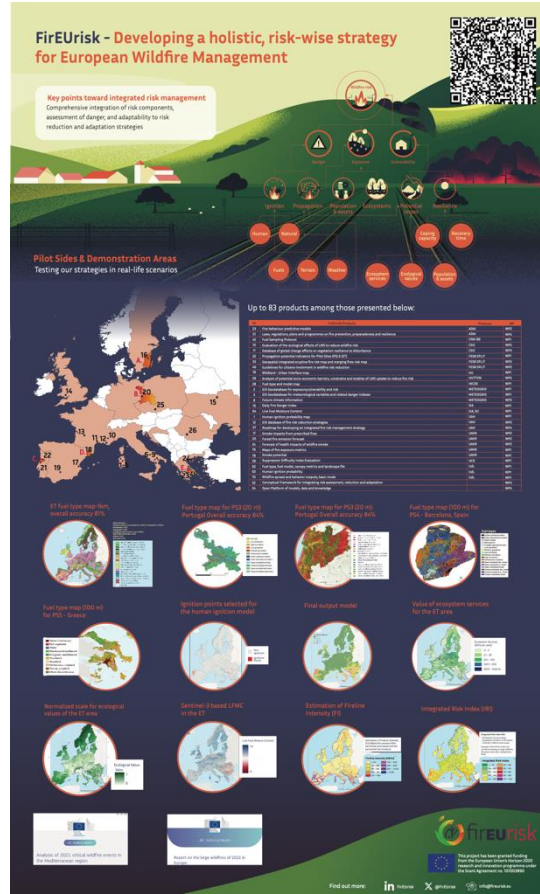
FirEUrisk - Developing a holistic, risk-wise strategy for European Wildfire Management

Key points toward integrated risk management
Comprehensive integration of risk components, assessment of danger, and adaptability to risk reduction and adaptation strategies

Wildfire risk

Danger
Exposure
Vulnerability

Ignition
Propagation
Population & assets
Ecosystems
Potential losses
Resiliency

Human
Natural
Coping capacity
Recovery time

Fuels
Terrain
Weather
Ecosystem services
Ecological values
Population & assets

Pilot Sides & Demonstration Areas
Testing our strategies in real-life scenarios

Up to 83 products among those presented below:

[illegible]

ET fuel type map 1km, overall accuracy 81%

Fuel type map for PS3 (20 m) Portugal Overall accuracy 84%

Fuel type map for PS3 (20 m) Portugal Overall accuracy 84%

Fuel type map (100 m) for PS4 - Barcelona, Spain

Fuel type map (100 m) for PS5 - Greece

Ignition points selected for the human ignition model

Final output model

Value of ecosystem services for the ET area

Normalized scale for ecological value of the ET area

Sentinel-3 based LFMC in the ET

Estimation of Fireline Intensity (FI)

Integrated Risk Index (IRI)

Analysis of 2021 critical wildfire events in the Mediterranean region

Report on the large wildfires of 2022 in Europe

firEUrisk

This project has been granted funding from the European Union's Horizon 2020 research and innovation programme under the Grant Agreement no 101003890

Find out more: FirEUrisk @FirEUrisk info@fireurisk.eu